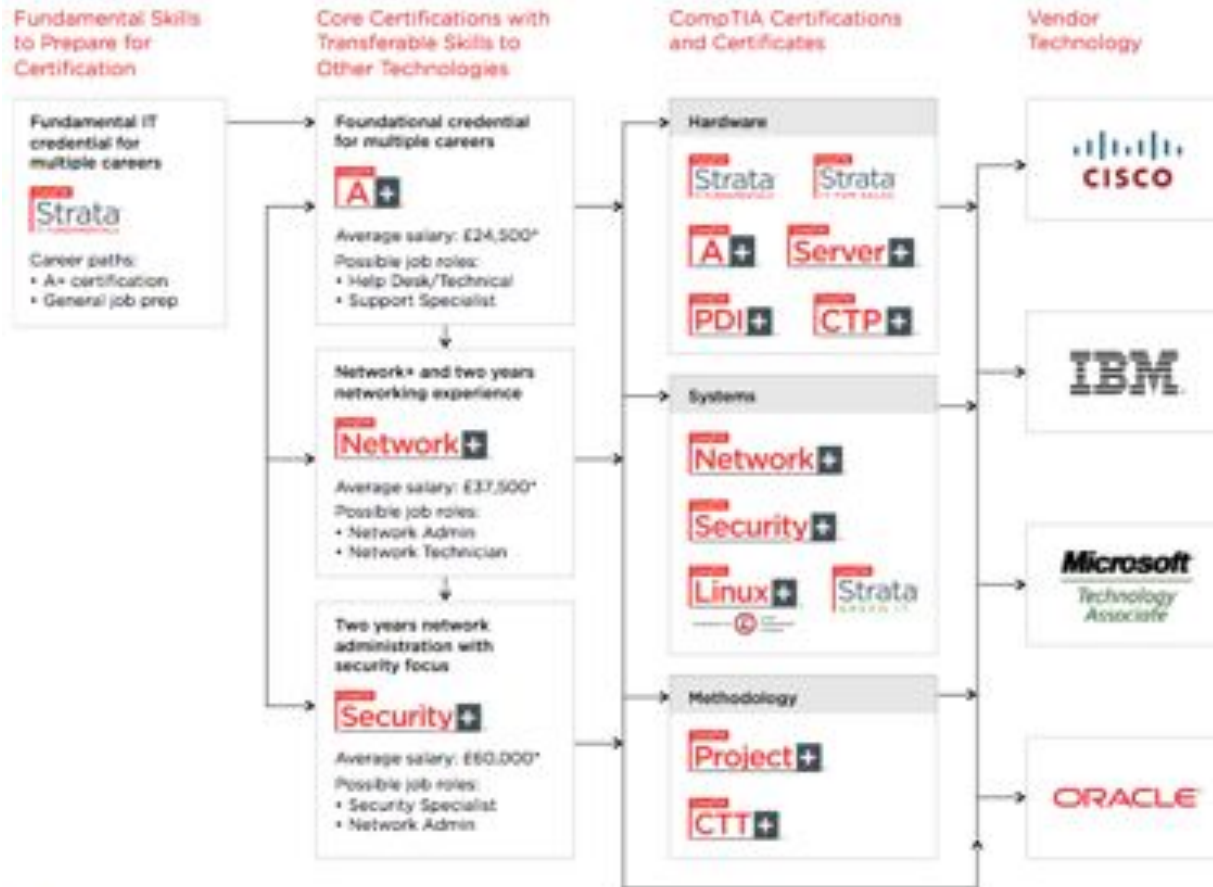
Fundamental Skills to Prepare for Certification

Core Certifications with Transferable Skills to Other Technologies

CompTIA Certifications and Certificates

Vendor Technology

Fundamental IT credential for multiple careers

Strata

Career paths:
• A+ certification
• General job prep

Foundational credential for multiple careers

A+

Average salary: £24,500*

Possible job roles:
• Help Desk/Technical
• Support Specialist

Network+ and two years networking experience

Network+

Average salary: £37,500*

Possible job roles:
• Network Admin
• Network Technician

Two years network administration with security focus

Security+

Average salary: £60,000*

Possible job roles:
• Security Specialist
• Network Admin

Hardware

Strata

Strata

A+

Server+

PDI+

CTP+

Systems

Network+

Security+

Linux+

Strata GREEN IT

Methodology

Project+

CTT+

CISCO

IBM

Microsoft Technology Associate

ORACLE